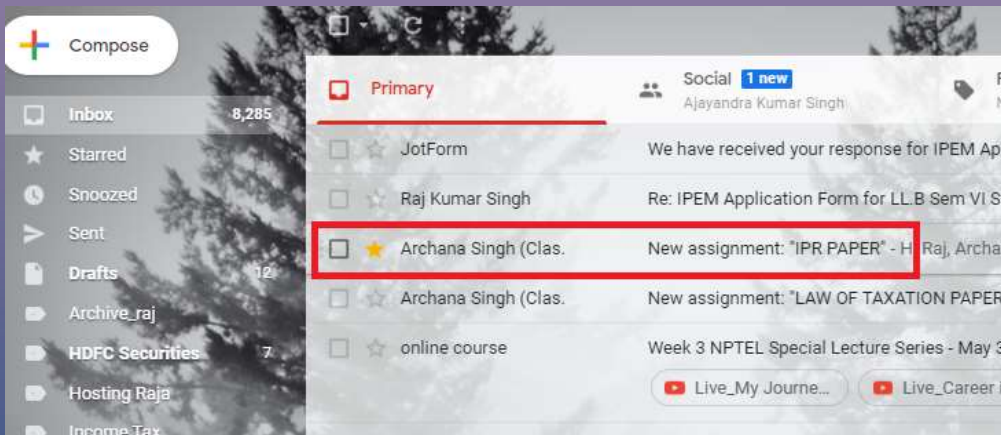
Compose

Inbox 8,285
Starred
Snoozed
Sent
Drafts 12
Archive_raj
HDFC Securities 7
Hosting Raja
Income Tax

Primary
Social 1 new
Ajayandra Kumar Singh

JotForm We have received your response for IPEM Ap
Raj Kumar Singh Re: IPEM Application Form for LL.B Sem VI S
Archana Singh (Clas. New assignment: "IPR PAPER" - Hi Raj, Archa
Archana Singh (Clas. New assignment: "LAW OF TAXATION PAPER
online course Week 3 NPTEL Special Lecture Series - May 3
Live_My Journe...
Live_Career